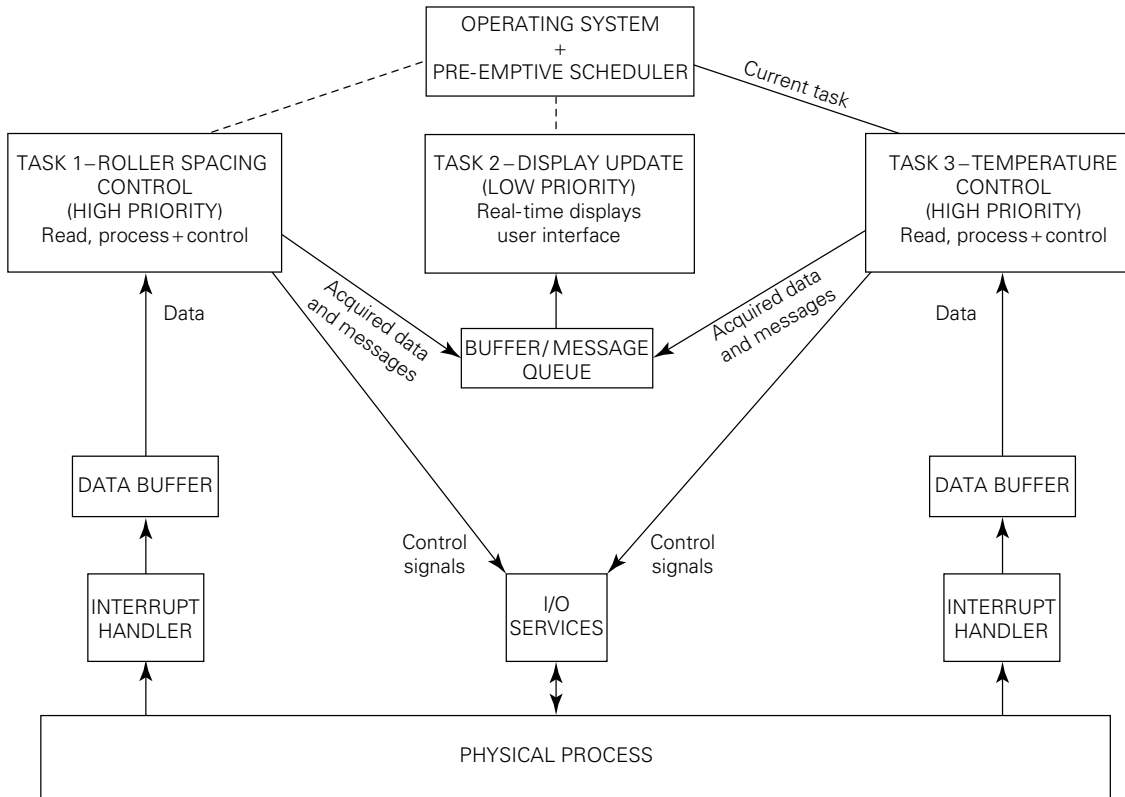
OPERATING SYSTEM
+
PRE-EMPTIVE SCHEDULER

Current task

TASK 1 – ROLLER SPACING CONTROL (HIGH PRIORITY) Read, process + control

TASK 2 – DISPLAY UPDATE (LOW PRIORITY) Real-time displays user interface

TASK 3 – TEMPERATURE CONTROL (HIGH PRIORITY) Read, process + control

Data

Acquired data and messages

BUFFER/ MESSAGE QUEUE

Acquired data and messages

Data

DATA BUFFER

DATA BUFFER

Control signals

Control signals

INTERRUPT HANDLER

I/O SERVICES

INTERRUPT HANDLER

PHYSICAL PROCESS